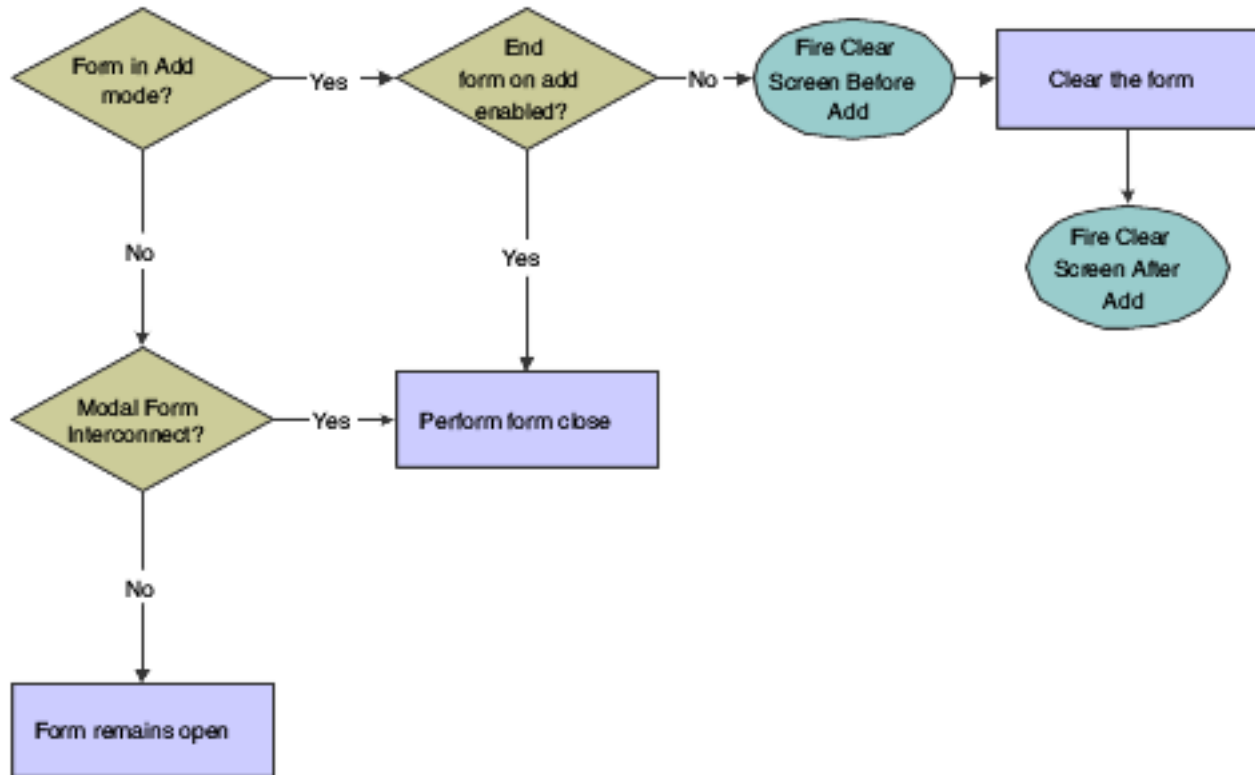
Form in Add mode?

Yes

End form on add enabled?

No

Fire Clear Screen Before Add

Clear the form

Fire Clear Screen After Add

No

Yes

Modal Form Interconnect?

Yes

Perform form close

No

Form remains open